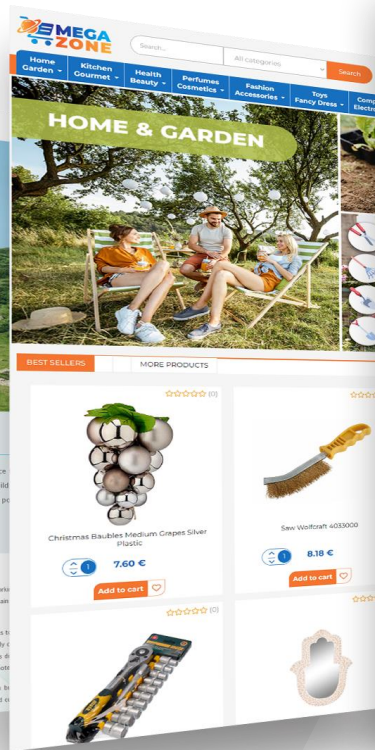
MEGA ZONE

Search...

All categories

Search

Home Garden

Kitchen Gourmet

Health Beauty

Perfumes Cosmetics

Fashion Accessories

Toys Fancy Dress

Comp Electr

HOME & GARDEN

BEST SELLERS

MORE PRODUCTS

(0)

Christmas Baubles Medium Grapes Silver Plastic

1

7.60 €

Add to cart

Saw Wolfcraft 4033000

1

8.18 €

Add to cart

(0)